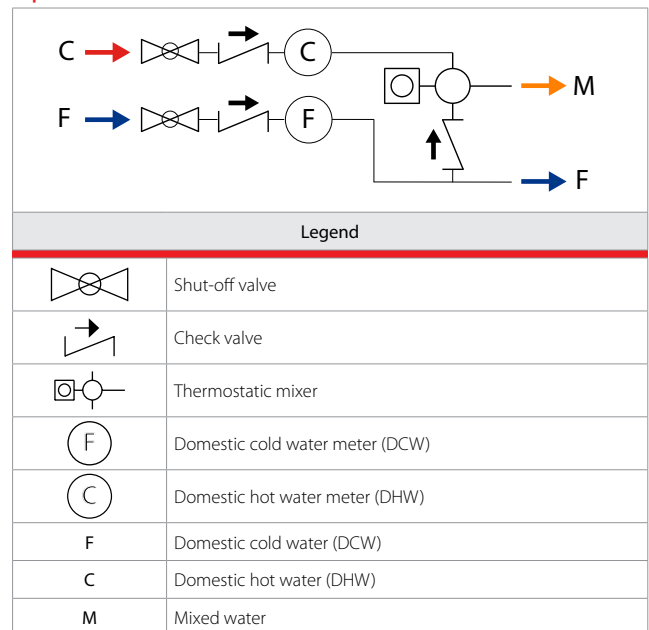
C

C

F

F

M

F

Legend

| | |
|---|---|
| | Shut-off valve |
| | Check valve |
| | Thermostatic mixer |
| F | Domestic cold water meter (DCW) |
| C | Domestic hot water meter (DHW) |
| F | Domestic cold water (DCW) |
| C | Domestic hot water (DHW) |
| M | Mixed water |